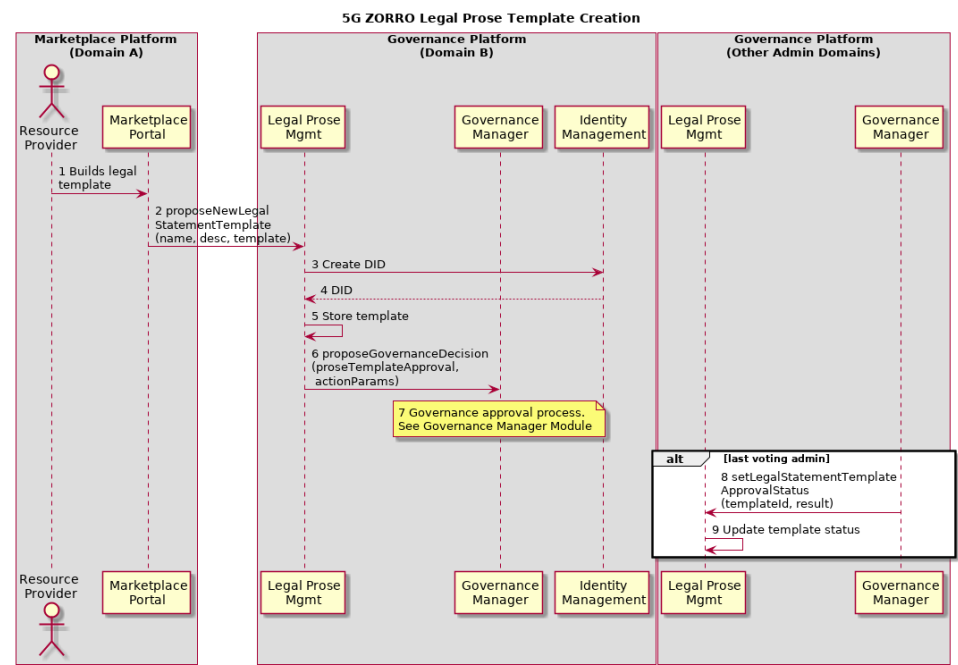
5G ZORRO Legal Prose Template Creation

Marketplace Platform
(Domain A)

Governance Platform
(Domain B)

Governance Platform
(Other Admin Domains)

Resource Provider

Marketplace Portal

Legal Prose Mgmt

Governance Manager

Identity Management

Legal Prose Mgmt

Governance Manager

1 Builds legal template

2 proposeNewLegalStatementTemplate
(name, desc, template)

3 Create DID

4 DID

5 Store template

6 proposeGovernanceDecision
(proseTemplateApproval,
actionParams)

7 Governance approval process.
See Governance Manager Module

alt [last voting admin]

8 setLegalStatementTemplateApprovalStatus
(templateId, result)

9 Update template status

Resource Provider

Marketplace Portal

Legal Prose Mgmt

Governance Manager

Identity Management

Legal Prose Mgmt

Governance Manager